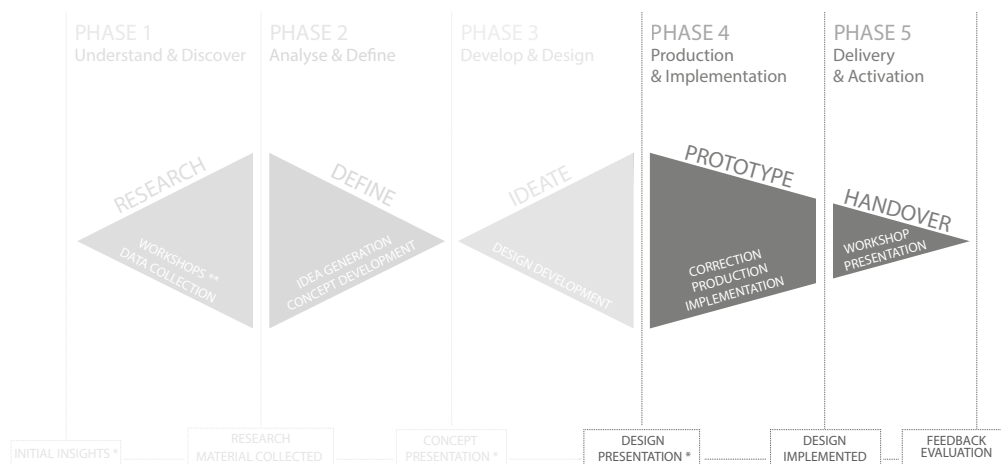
PHASE 1
Understand & Discover

PHASE 2
Analyse & Define

PHASE 3
Develop & Design

PHASE 4
Production & Implementation

PHASE 5
Delivery & Activation

RESEARCH
WORKSHOPS **
DATA COLLECTION

DEFINE
IDEA GENERATION
CONCEPT DEVELOPMENT

IDEATE
DESIGN DEVELOPMENT

PROTOTYPE
CORRECTION
PRODUCTION
IMPLEMENTATION

HANDOVER
WORKSHOP
PRESENTATION

INITIAL INSIGHTS *

RESEARCH
MATERIAL COLLECTED

CONCEPT
PRESENTATION *

DESIGN
PRESENTATION *

DESIGN
IMPLEMENTED

FEEDBACK
EVALUATION